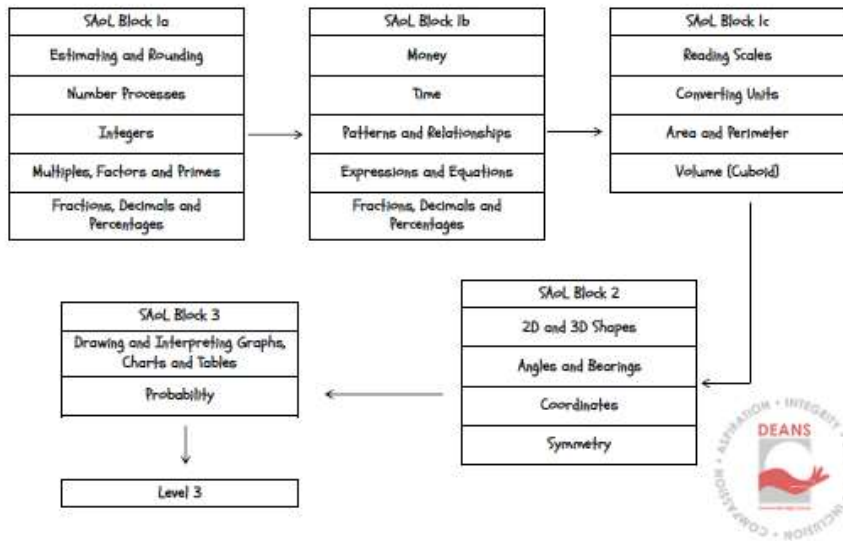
SAoL Block 1a

Estimating and Rounding

Number Processes

Integers

Multiples, Factors and Primes

Fractions, Decimals and Percentages

SAoL Block 1b

Money

Time

Patterns and Relationships

Expressions and Equations

Fractions, Decimals and Percentages

SAoL Block 1c

Reading Scales

Converting Units

Area and Perimeter

Volume (Cuboid)

SAoL Block 2

2D and 3D Shapes

Angles and Bearings

Coordinates

Symmetry

SAoL Block 3

Drawing and Interpreting Graphs, Charts and Tables

Probability

Level 3

ASPIRATION • INTEGRITY • INCLUSION • COMPASSION •

DEANS